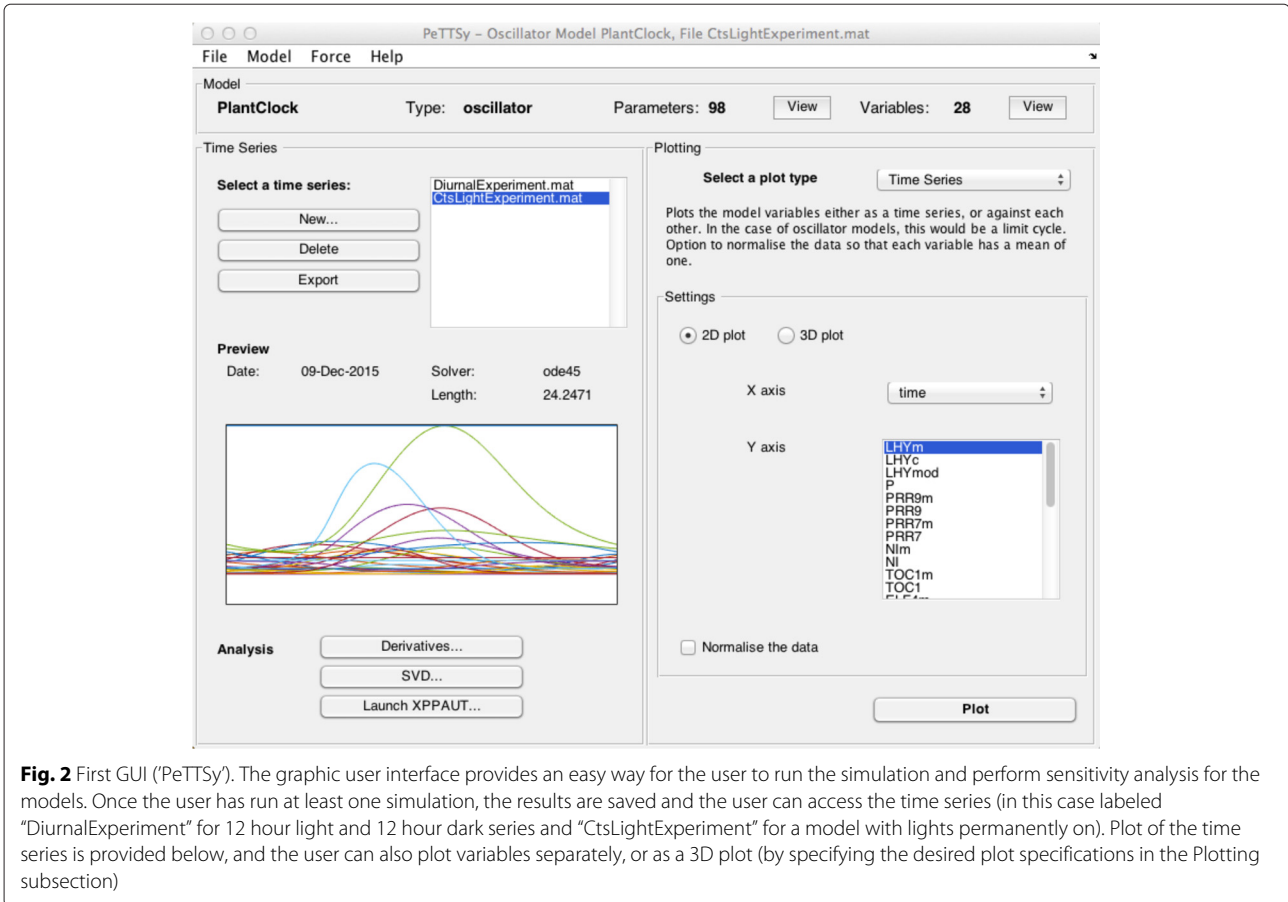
PeTTSy - Oscillator Model PlantClock, File CtsLightExperiment.mat

File Model Force Help

Model

PlantClock Type: oscillator Parameters: 98 View Variables: 28 View

Time Series

Select a time series:

DiurnalExperiment.mat
CtsLightExperiment.mat

New...

Delete

Export

Preview

Date: 09-Dec-2015 Solver: ode45

Length: 24.2471

Analysis

Derivatives...

SVD...

Launch XPPAUT...

Plotting

Select a plot type Time Series

Plots the model variables either as a time series, or against each other. In the case of oscillator models, this would be a limit cycle. Option to normalise the data so that each variable has a mean of one.

Settings

2D plot 3D plot

X axis time

Y axis

LHYm
LHYc
LHYmod
P
PRR9m
PRR9
PRR7m
PRR7
NIm
NI
TOC1m
TOC1

Normalise the data

Plot

**Fig. 2** First GUI ('PeTTSy'). The graphic user interface provides an easy way for the user to run the simulation and perform sensitivity analysis for the models. Once the user has run at least one simulation, the results are saved and the user can access the time series (in this case labeled "DiurnalExperiment" for 12 hour light and 12 hour dark series and "CtsLightExperiment" for a model with lights permanently on). Plot of the time series is provided below, and the user can also plot variables separately, or as a 3D plot (by specifying the desired plot specifications in the Plotting subsection)